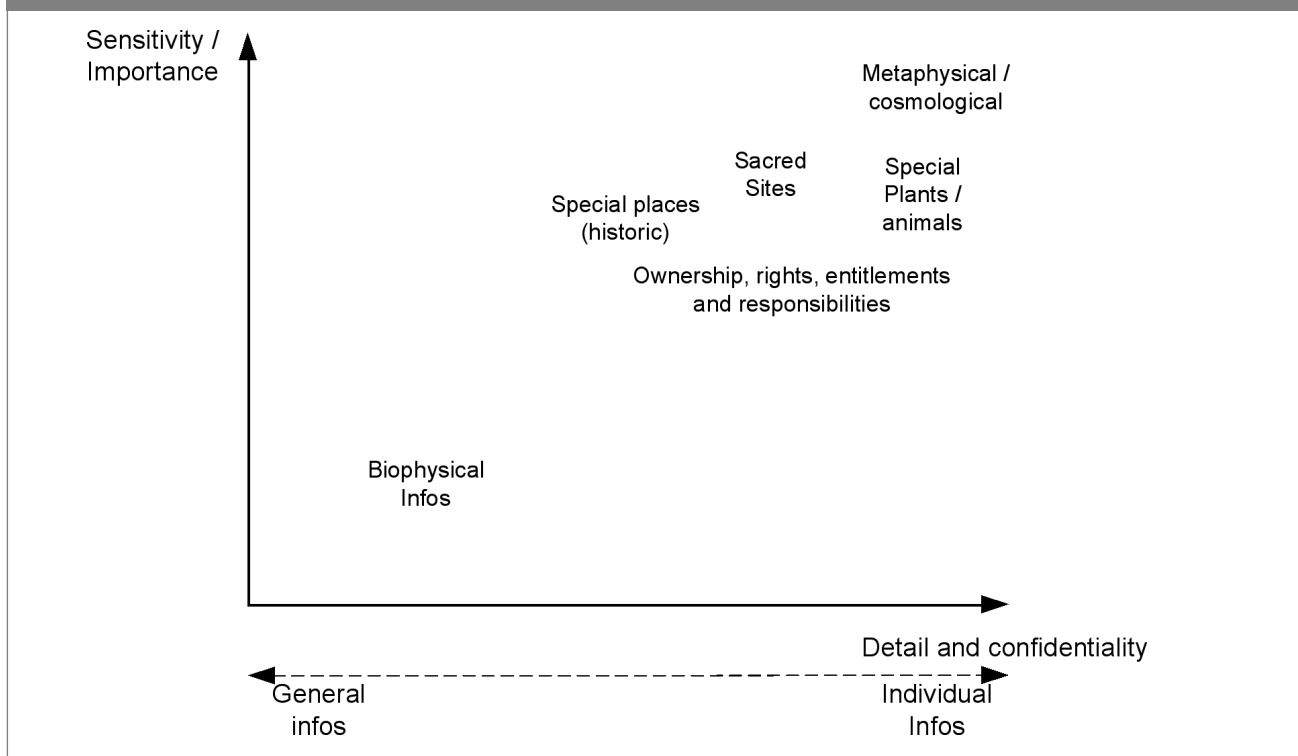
Sensitivity / Importance

Metaphysical / cosmological

Sacred Sites

Special Plants / animals

Special places (historic)

Ownership, rights, entitlements and responsibilities

Biophysical Infos

Detail and confidentiality

General infos

Individual Infos